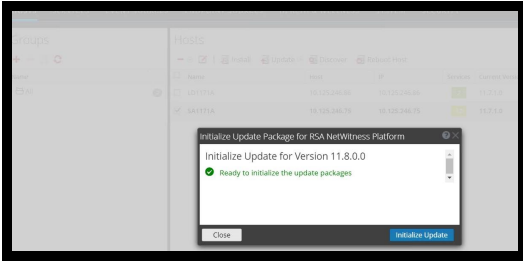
Groups

Hosts

Name

All

Name

Install

Update

Discover

Reboot Host

SA11P1A

SA11P1A

Initialize Update Package for RSA NetWitness Platform

Initialize Update for Version 11.8.0.0

Ready to initialize the update packages

Close

Initialize Update